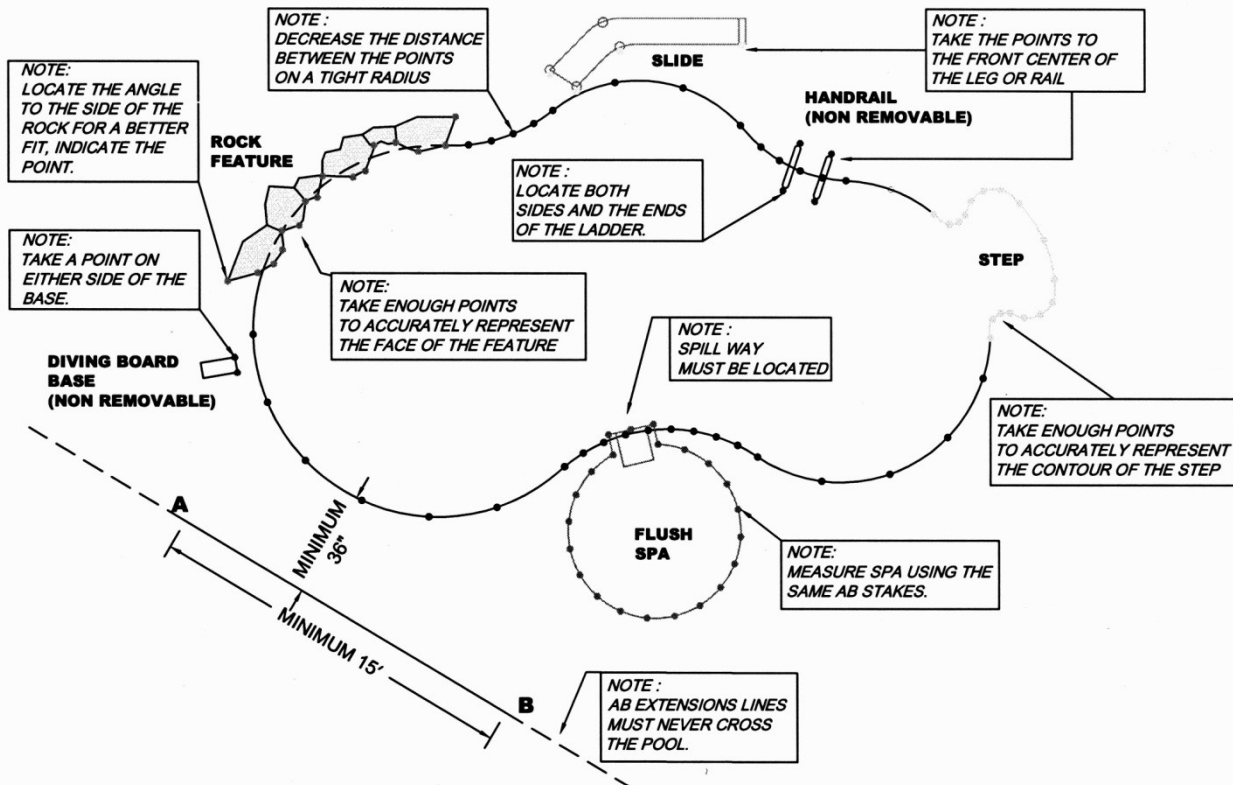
NOTE:
LOCATE THE ANGLE TO THE SIDE OF THE ROCK FOR A BETTER FIT, INDICATE THE POINT.

NOTE :
DECREASE THE DISTANCE BETWEEN THE POINTS ON A TIGHT RADIUS

SLIDE

NOTE :
TAKE THE POINTS TO THE FRONT CENTER OF THE LEG OR RAIL

HANDRAIL
(NON REMOVABLE)

ROCK FEATURE

NOTE :
LOCATE BOTH SIDES AND THE ENDS OF THE LADDER.

NOTE:
TAKE A POINT ON EITHER SIDE OF THE BASE.

STEP

NOTE:
TAKE ENOUGH POINTS TO ACCURATELY REPRESENT THE FACE OF THE FEATURE

NOTE :
SPILL WAY MUST BE LOCATED

DIVING BOARD BASE
(NON REMOVABLE)

NOTE:
TAKE ENOUGH POINTS TO ACCURATELY REPRESENT THE CONTOUR OF THE STEP

A

MINIMUM 36"

FLUSH SPA

NOTE:
MEASURE SPA USING THE SAME AB STAKES.

MINIMUM 15'

B

NOTE :
AB EXTENSIONS LINES MUST NEVER CROSS THE POOL.